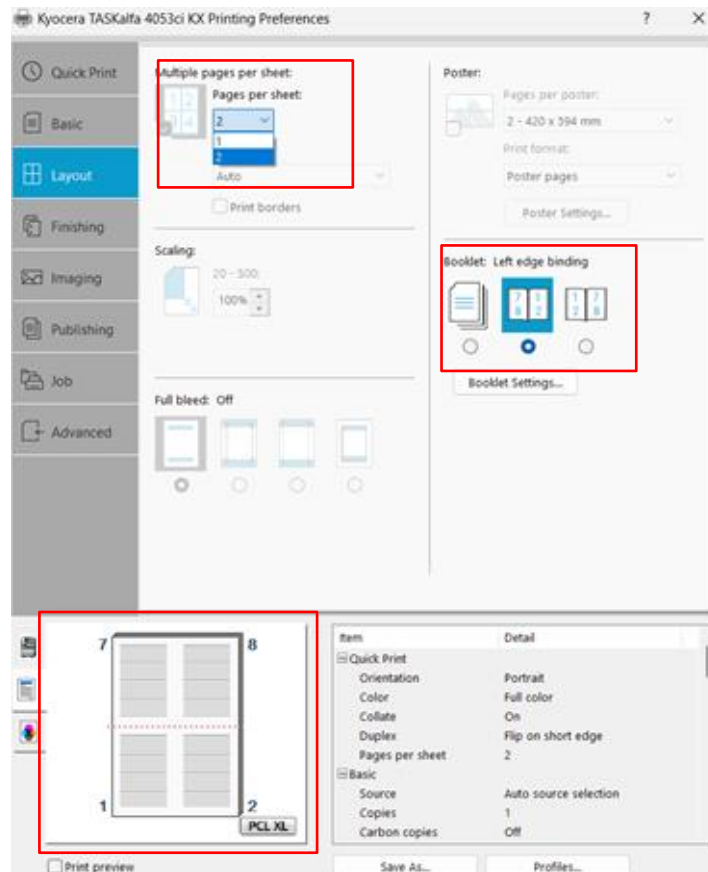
Kyocera TASKalfa 4053ci KX Printing Preferences ? ×

Quick Print
Basic
Layout
Finishing
Imaging
Publishing
Job
Advanced

Multiple pages per sheet:
1 2
3 4
Pages per sheet:
2
1
2
Auto
Print borders

Scaling:
20 - 500:
100%

Full bleed: Off

Poster:
Pages per poster:
2 - 420 x 594 mm
Print format:
Poster pages
Poster Settings...

Booklet: Left edge binding
7 8
1 2
1 2
7 8
Booklet Settings...

7 8
1 2
PCL XL

| Item | Detail |
|---|---|
| ⊟Quick Print | |
| Orientation | Portrait |
| Color | Full color |
| Collate | On |
| Duplex | Flip on short edge |
| Pages per sheet | 2 |
| ⊟Basic | |
| Source | Auto source selection |
| Copies | 1 |
| Carbon copies | Off |

Print preview
Save As...
Profiles...